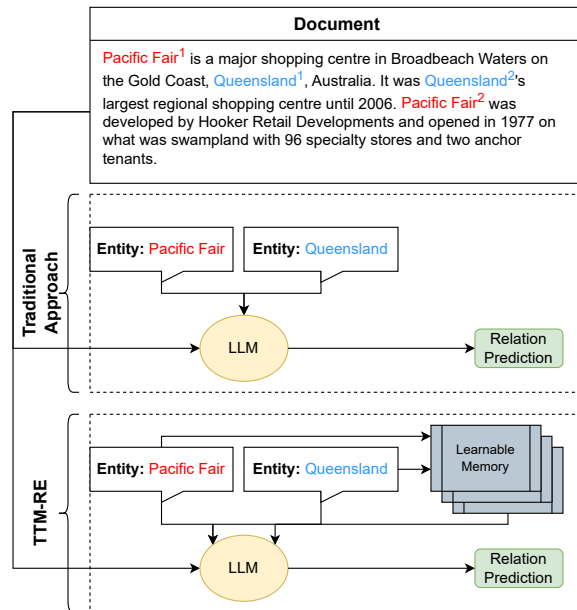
Document

Pacific Fair$^1$ is a major shopping centre in Broadbeach Waters on the Gold Coast, Queensland$^1$, Australia. It was Queensland$^2$'s largest regional shopping centre until 2006. Pacific Fair$^2$ was developed by Hooker Retail Developments and opened in 1977 on what was swampland with 96 specialty stores and two anchor tenants.

Traditional Approach

Entity: Pacific Fair

Entity: Queensland

LLM

Relation Prediction

TTM-RE

Learnable Memory

Entity: Pacific Fair

Entity: Queensland

LLM

Relation Prediction